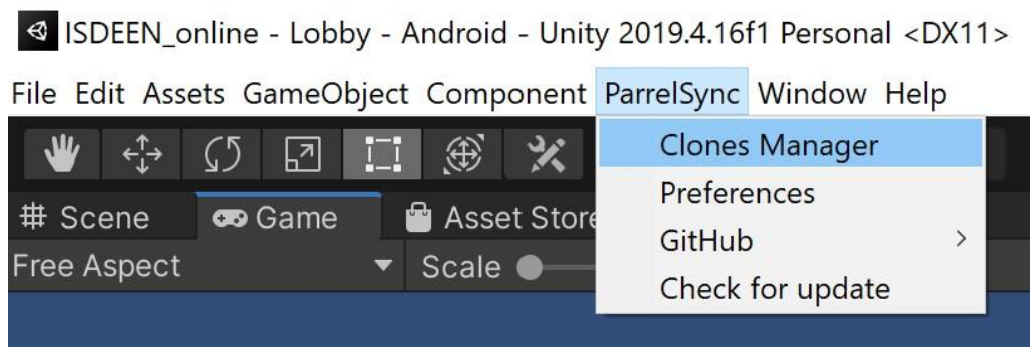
ISDEEN_online - Lobby - Android - Unity 2019.4.16f1 Personal <DX11>

File Edit Assets GameObject Component ParrelSync Window Help

Clones Manager
Preferences
GitHub >
Check for update

# Scene Game Asset Store

Free Aspect Scale